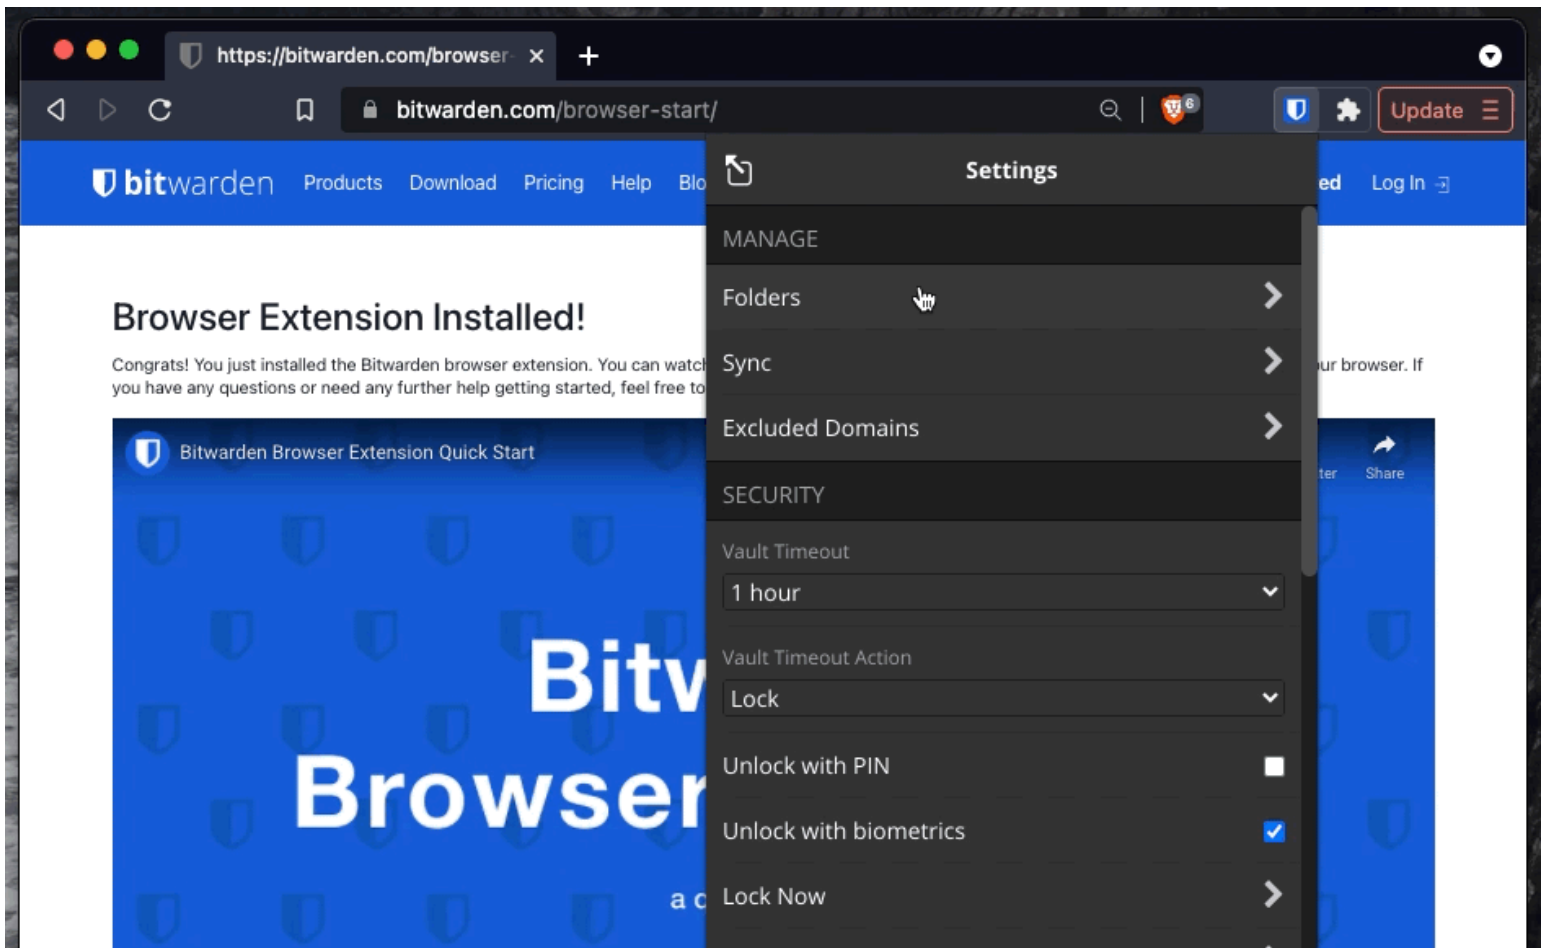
https://bitwarden.com/browser- ×

bitwarden.com/browser-start/

6

Update

bitwarden Products Download Pricing Help Blo

ed Log In

Browser Extension Installed!

Congrats! You just installed the Bitwarden browser extension. You can watch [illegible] ur browser. If you have any questions or need any further help getting started, feel free to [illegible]

Bitwarden Browser Extension Quick Start

ter Share

Bitv

Browser

a c

Settings

MANAGE

Folders

Sync

Excluded Domains

SECURITY

Vault Timeout

1 hour

Vault Timeout Action

Lock

Unlock with PIN

Unlock with biometrics

Lock Now